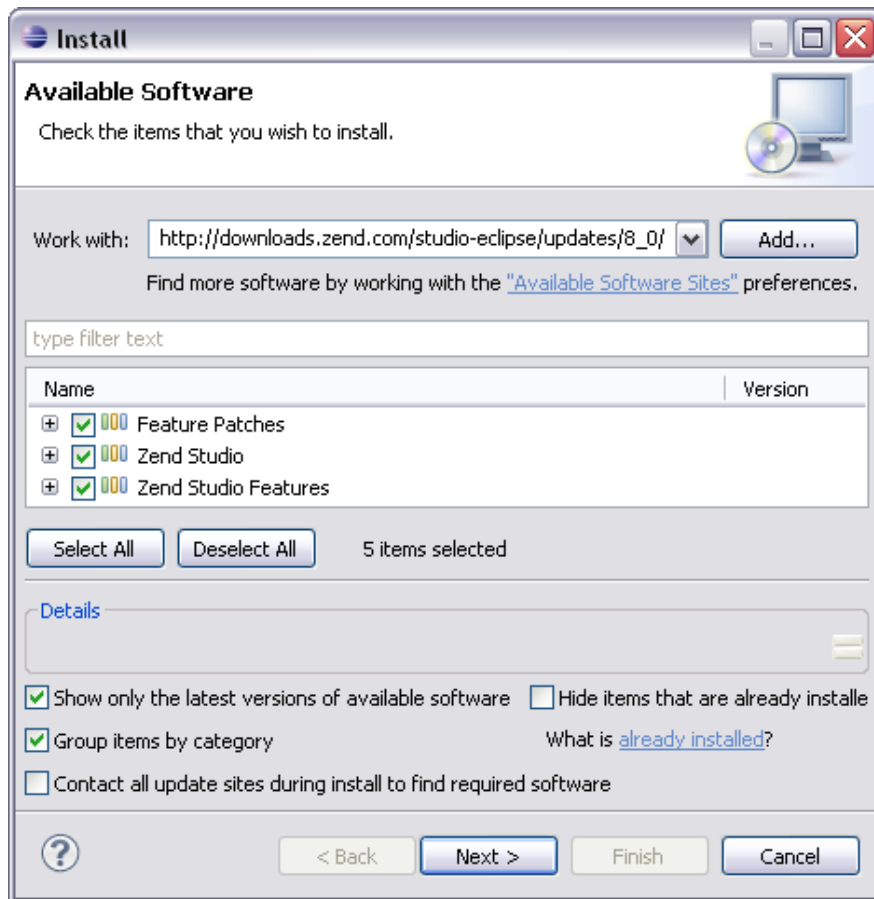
Install

Available Software

Check the items that you wish to install.

Work with: http://downloads.zend.com/studio-eclipse/updates/8_0/ Add...

Find more software by working with the "Available Software Sites" preferences.

type filter text

| Name | Version |
|---|---|
| Feature Patches | |
| Zend Studio | |
| Zend Studio Features | |

Select All Deselect All 5 items selected

Details

Show only the latest versions of available software

Hide items that are already installe

Group items by category

What is already installed?

Contact all update sites during install to find required software

?

< Back Next > Finish Cancel